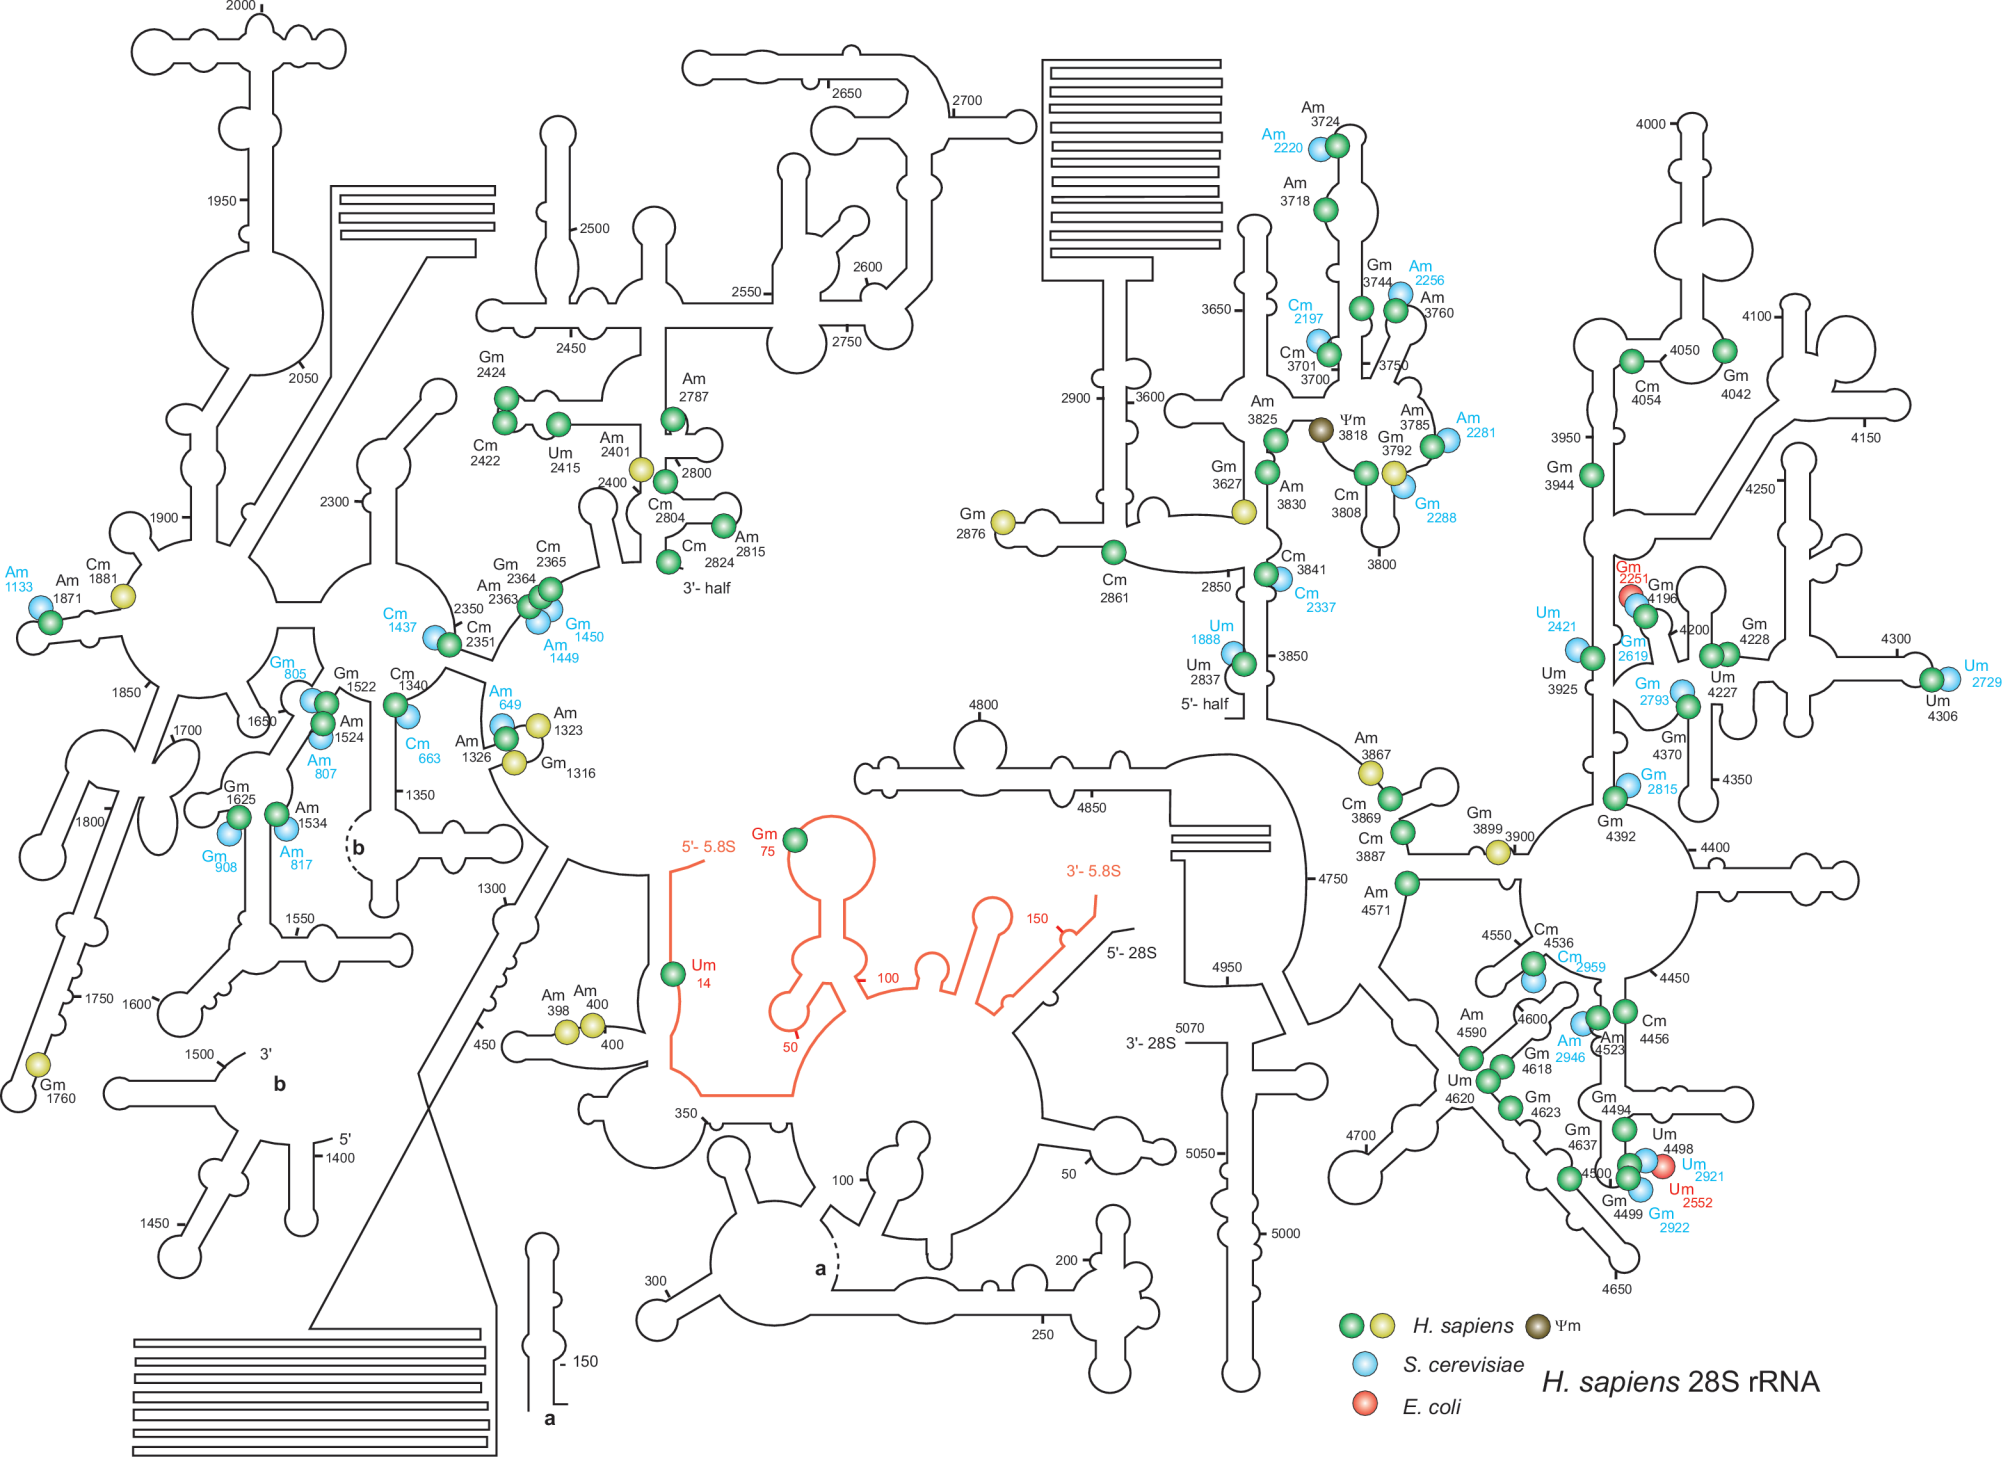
2000
1950
2050
1900
Am 1133
Am 1871
Cm 1881
1850
1700
1800
1650
Gm 805
Gm 1522
Am 1524
Am 807
Gm 1625
Gm 908
Am 1534
Am 817
1750
1600
1550
Gm 1760
1500
3'
b
5'
1400
1450
2300
Cm 1437
2350
Cm 2351
Cm 1340
Cm 663
1350
b
Am 649
Am 1323
Am 1326
Gm 1316
1300
450
Am 398
Am 400
400
350
2500
2450
2550
2600
2650
2700
2750
Gm 2424
Cm 2422
Um 2415
Am 2401
2400
Am 2787
2800
Cm 2804
Am 2815
Cm 2824
3'- half
Gm 2364
Cm 2365
Am 2363
Gm 1450
Am 1449
5'- 5.8S
Gm 75
Um 14
50
100
150
3'- 5.8S
5'- 28S
3'- 28S
5070
300
a
100
50
200
250
150
a
4800
4850
4750
4950
5050
5000
2900
3600
3650
Am 3724
Am 2220
Am 3718
Gm 3744
Am 2256
Am 3760
Cm 2197
Cm 3701
3700
3750
Am 3825
Ψm 3818
Am 3785
Am 2281
Gm 3792
Gm 3627
Am 3830
Cm 3808
Gm 2288
3800
Gm 2876
Cm 2861
2850
Cm 3841
Cm 2337
Um 1888
Um 2837
3850
5'- half
Am 3867
Cm 3869
Cm 3887
Gm 3899
3900
Am 4571
4000
4050
Cm 4054
Gm 4042
4100
4150
3950
Gm 3944
4250
Gm 2251
Gm 4196
Um 2421
Gm 2619
4200
Gm 4228
Um 3925
Um 4227
4300
Um 2729
Um 4306
Gm 2793
Gm 4370
Gm 2815
4350
Gm 4392
4400
4550
Cm 4536
Cm 2959
4450
Am 4590
4600
Am 2946
Am 4523
Cm 4456
Gm 4618
Um 4620
Gm 4623
Gm 4494
Gm 4637
Um 4498
Um 2921
4500
Um 2552
Gm 4499
Gm 2922
4700
4650
H. sapiens
Ψm
S. cerevisiae
E. coli
H. sapiens 28S rRNA